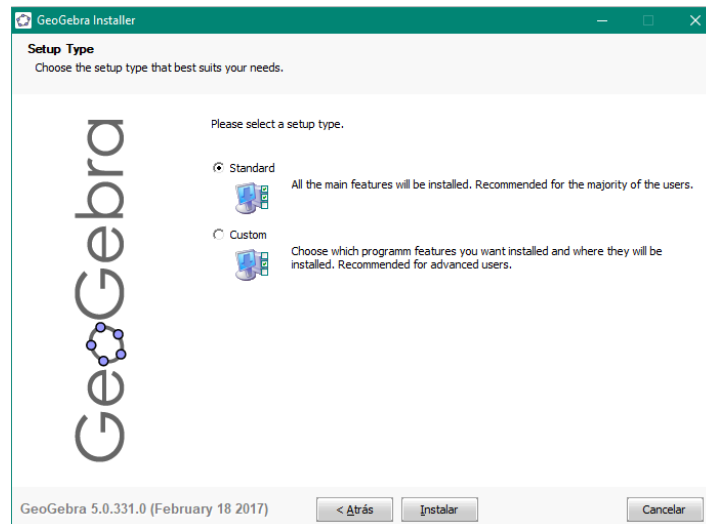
GeoGebra Installer

Setup Type
Choose the setup type that best suits your needs.

GeoGebra

Please select a setup type.

Standard
All the main features will be installed. Recommended for the majority of the users.

Custom
Choose which programm features you want installed and where they will be installed. Recommended for advanced users.

GeoGebra 5.0.331.0 (February 18 2017)

< Atrás Instalar Cancelar